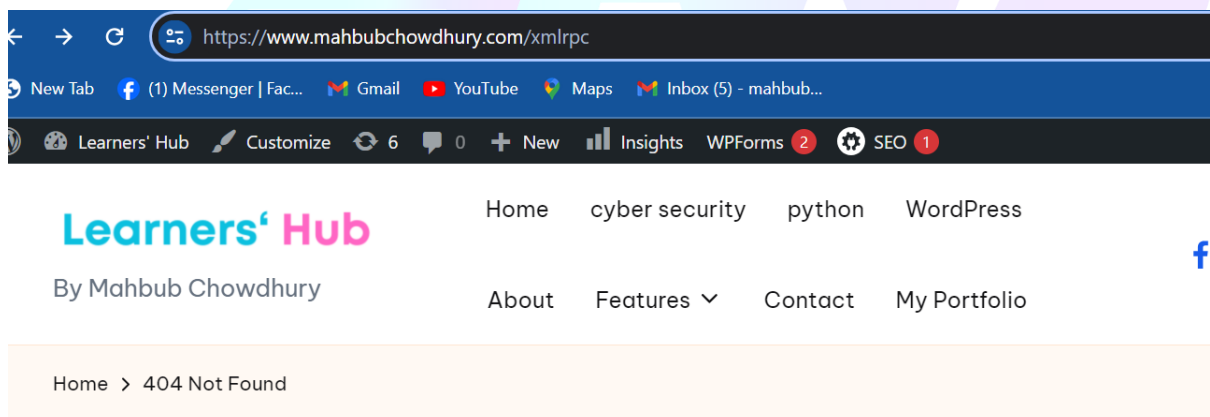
https://www.mahbubchowdhury.com/xmlrpc

New Tab (1) Messenger | Fac... Gmail YouTube Maps Inbox (5) - mahbub...

Learners' Hub Customize 6 0 New Insights WPForms 2 SEO 1

Learners' Hub

By Mahbub Chowdhury

Home cyber security python WordPress

About Features Contact My Portfolio

Home > 404 Not Found